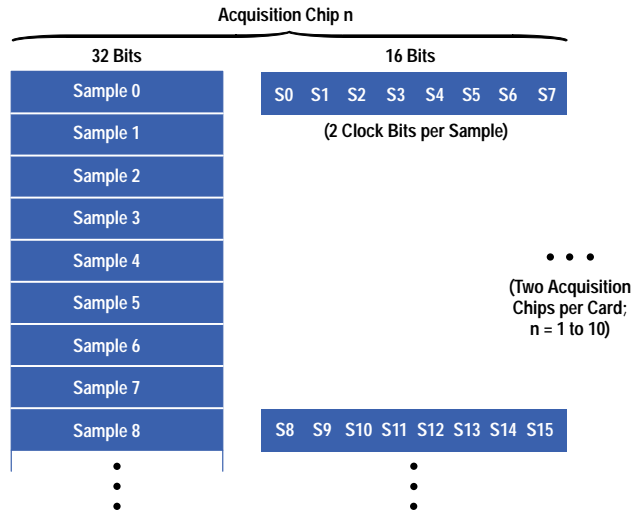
Acquisition Chip n

32 Bits

16 Bits

Sample 0
Sample 1
Sample 2
Sample 3
Sample 4
Sample 5
Sample 6
Sample 7
Sample 8

| S0 | S1 | S2 | S3 | S4 | S5 | S6 | S7 |
|---|---|---|---|---|---|---|---|

(2 Clock Bits per Sample)

(Two Acquisition Chips per Card; n = 1 to 10)

| S8 | S9 | S10 | S11 | S12 | S13 | S14 | S15 |
|---|---|---|---|---|---|---|---|